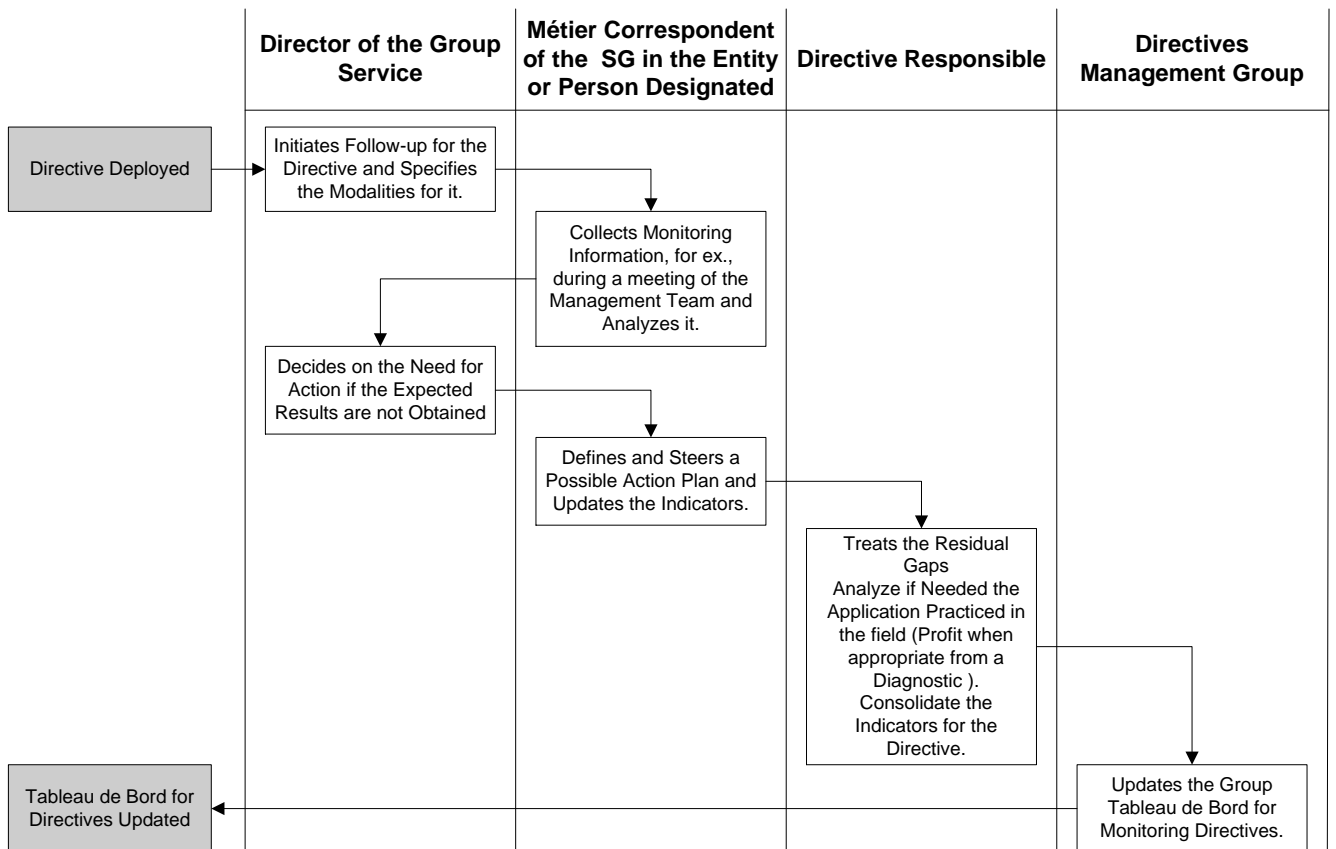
| Director of the Group Service | Métier Correspondent of the SG in the Entity or Person Designated | Directive Responsible | Directives Management Group |
|---|---|---|---|

Directive Deployed

Initiates Follow-up for the Directive and Specifies the Modalities for it.

Collects Monitoring Information, for ex., during a meeting of the Management Team and Analyzes it.

Decides on the Need for Action if the Expected Results are not Obtained

Defines and Steers a Possible Action Plan and Updates the Indicators.

Treats the Residual Gaps
Analyze if Needed the Application Practiced in the field (Profit when appropriate from a Diagnostic ).
Consolidate the Indicators for the Directive.

Updates the Group Tableau de Bord for Monitoring Directives.

Tableau de Bord for Directives Updated